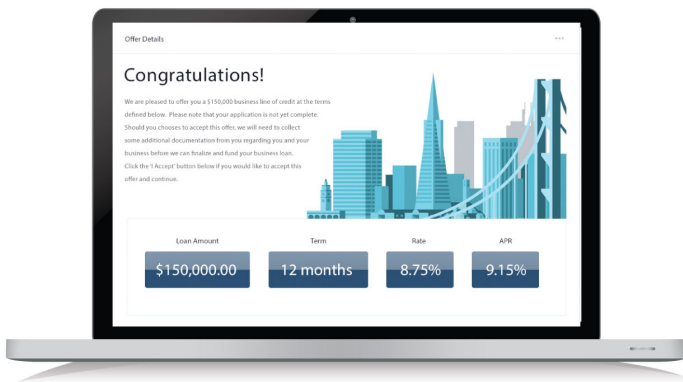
Offer Details

...

Congratulations!

We are pleased to offer you a $150,000 business line of credit at the terms defined below. Please note that your application is not yet complete. Should you chooses to accept this offer, we will need to collect some additional documentation from you regarding you and your business before we can finalize and fund your business loan. Click the 'I Accept' button below if you would like to accept this offer and continue.

| Loan Amount | Term | Rate | APR |
|---|---|---|---|
| $150,000.00 | 12 months | 8.75% | 9.15% |